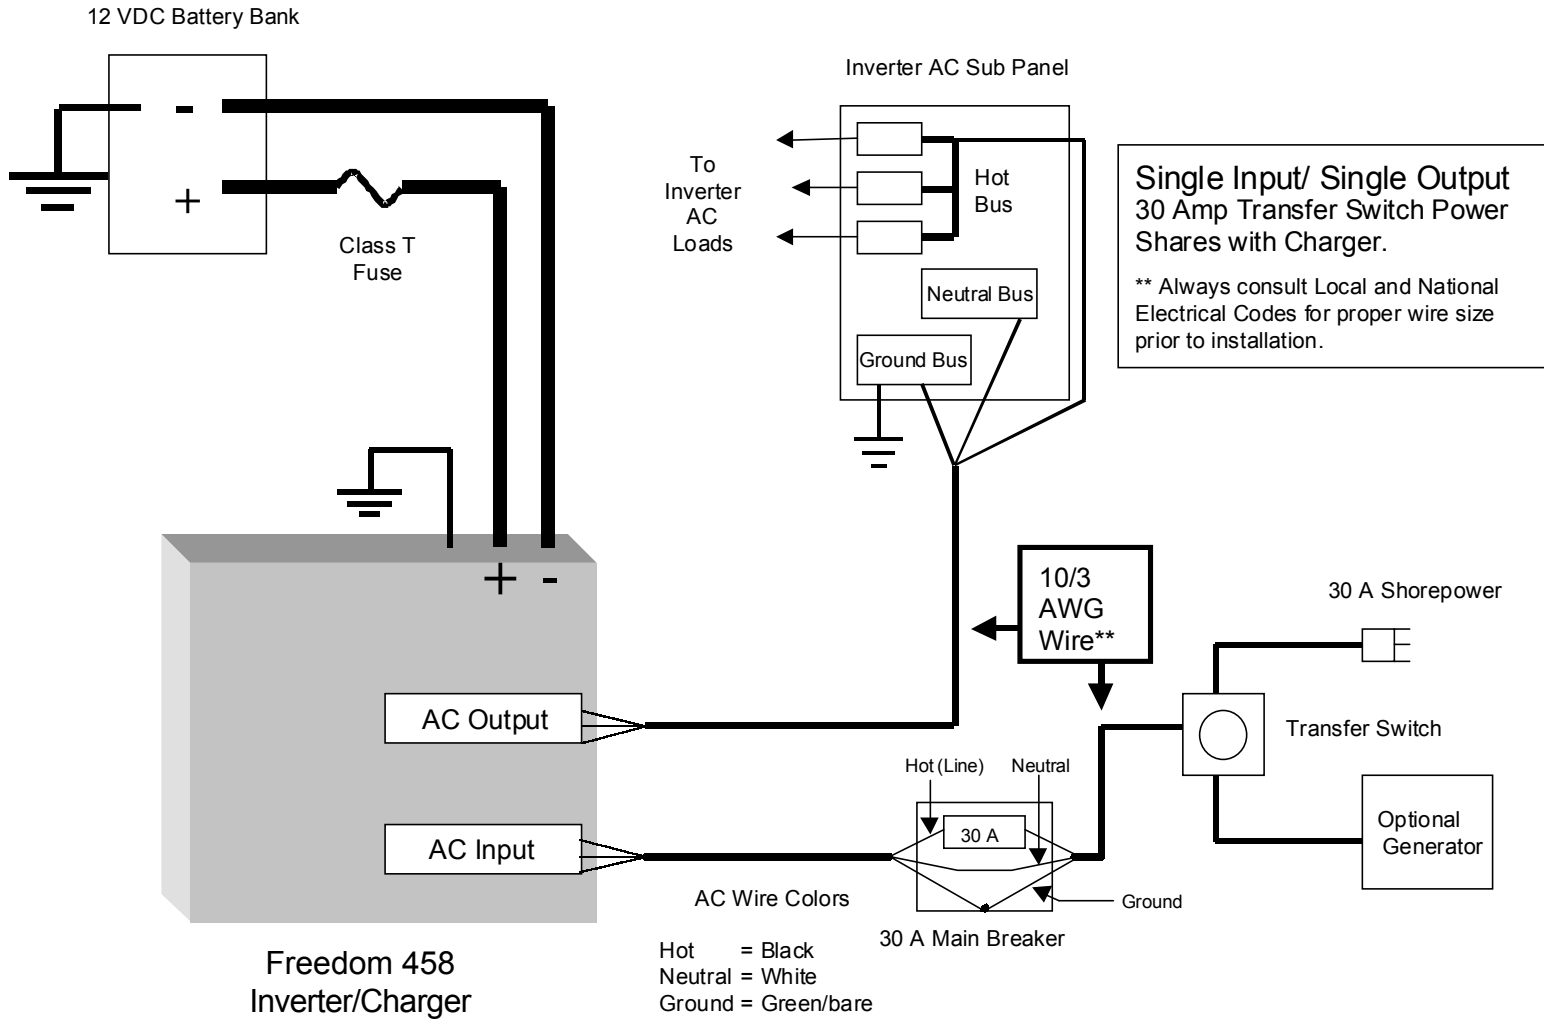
12 VDC Battery Bank

-

+

Class T Fuse

Inverter AC Sub Panel

To Inverter AC Loads

Hot Bus

Neutral Bus

Ground Bus

Single Input/ Single Output
30 Amp Transfer Switch Power Shares with Charger.

** Always consult Local and National Electrical Codes for proper wire size prior to installation.

+ -

10/3 AWG Wire**

30 A Shorepower

Transfer Switch

Optional Generator

AC Output

AC Input

Hot (Line)

Neutral

30 A

Ground

30 A Main Breaker

AC Wire Colors

Hot = Black
Neutral = White
Ground = Green/bare

Freedom 458 Inverter/Charger